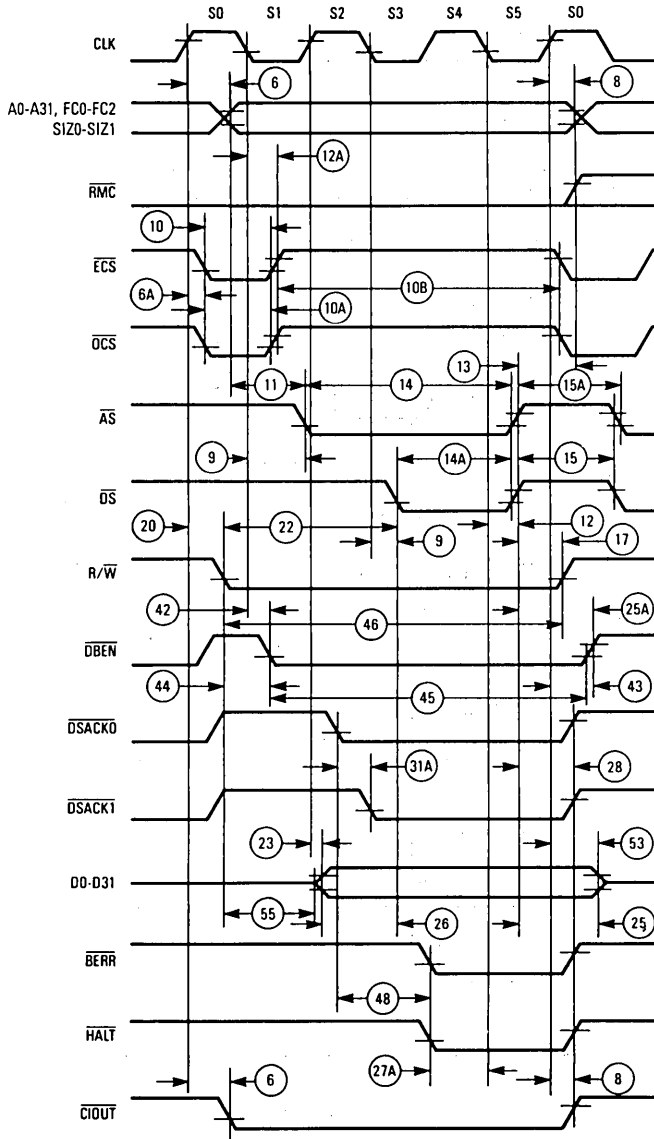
S0 S1 S2 S3 S4 S5 S0

CLK

6

8

A0-A31, FC0-FC2
SIZ0-SIZ1

12A

$\overline{RMC}$

10

$\overline{ECS}$

6A

10B

10A

$\overline{OCS}$

13

11

14

15A

$\overline{AS}$

9

14A

15

$\overline{DS}$

20

22

12

9

17

R/$\overline{W}$

42

46

25A

$\overline{DBEN}$

44

45

43

$\overline{DSACK0}$

31A

28

$\overline{DSACK1}$

23

53

D0-D31

55

26

25

$\overline{BERR}$

48

$\overline{HALT}$

27A

6

8

$\overline{CIOUT}$